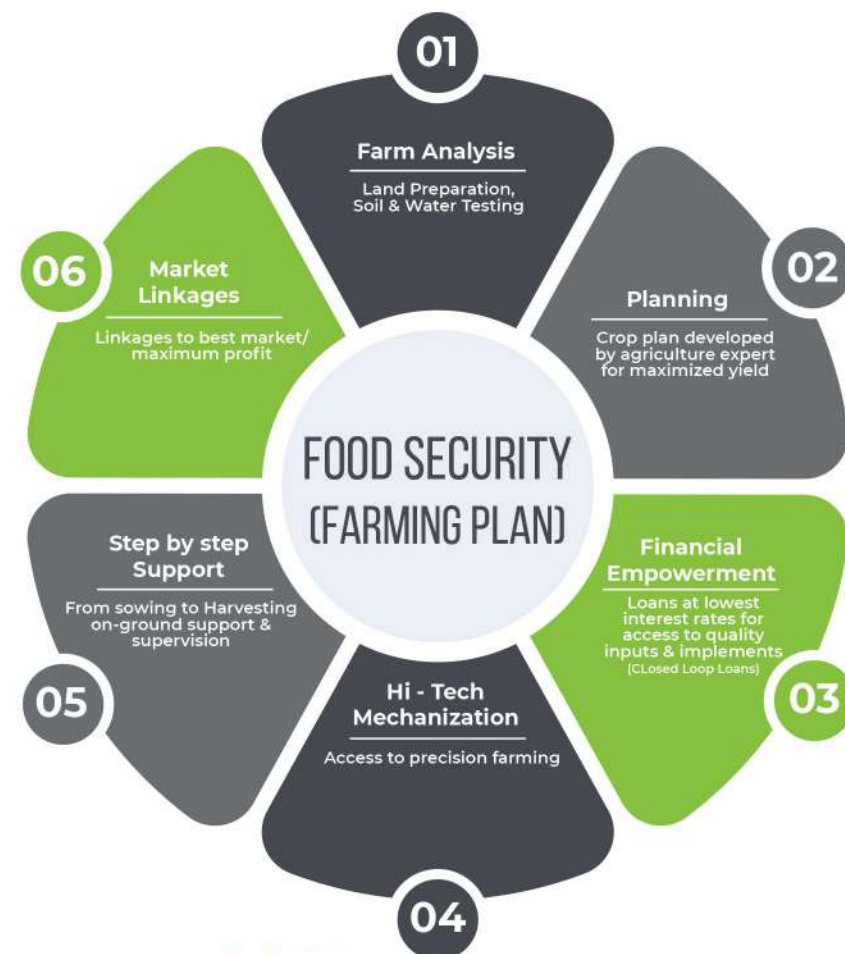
FOOD SECURITY (FARMING PLAN)

01
Farm Analysis
Land Preparation, Soil & Water Testing

02
Planning
Crop plan developed by agriculture expert for maximized yield

03
Financial Empowerment
Loans at lowest interest rates for access to quality inputs & implements
(CLosed Loop Loans)

04
Hi - Tech Mechanization
Access to precision farming

05
Step by step Support
From sowing to Harvesting on-ground support & supervision

06
Market Linkages
Linkages to best market/ maximum profit